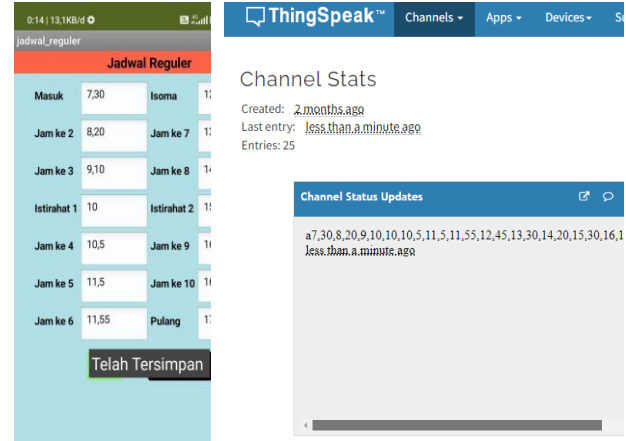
0:14 | 13,1KB/d

jadwal_reguler

Jadwal Reguler

| | | | |
|---|---|---|---|
| Masuk | 7,30 | Isoma | 1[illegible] |
| Jam ke 2 | 8,20 | Jam ke 7 | 1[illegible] |
| Jam ke 3 | 9,10 | Jam ke 8 | 1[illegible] |
| Istirahat 1 | 10 | Istirahat 2 | 1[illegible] |
| Jam ke 4 | 10,5 | Jam ke 9 | 1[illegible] |
| Jam ke 5 | 11,5 | Jam ke 10 | 1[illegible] |
| Jam ke 6 | 11,55 | Pulang | 1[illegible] |

Telah Tersimpan

ThingSpeak™ Channels Apps Devices S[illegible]

Channel Stats

Created: 2 months ago
Last entry: less than a minute ago
Entries: 25

Channel Status Updates

a7,30,8,20,9,10,10,10,5,11,5,11,55,12,45,13,30,14,20,15,30,16,1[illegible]
less than a minute ago